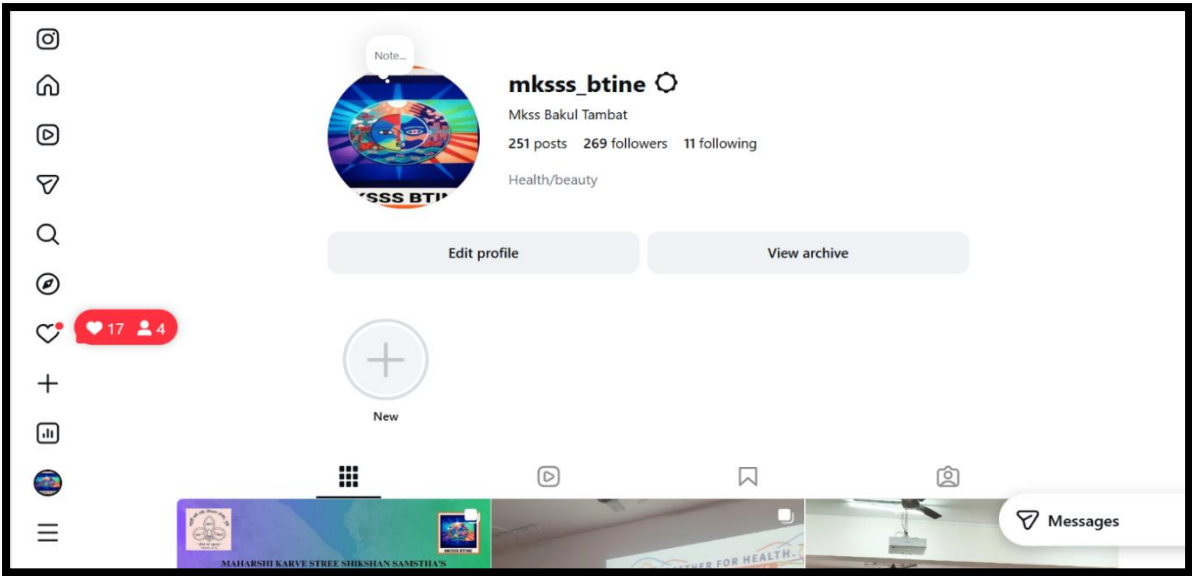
Note...

MKSSS BTINE

mksss_btine

Mkss Bakul Tambat

251 posts 269 followers 11 following

Health/beauty

Edit profile

View archive

17 4

New

MKSSS BTINE

MAHARSHI KARVE STREE SHIKSHAN SAMSTHA'S

HER FOR HEALTH.

Messages